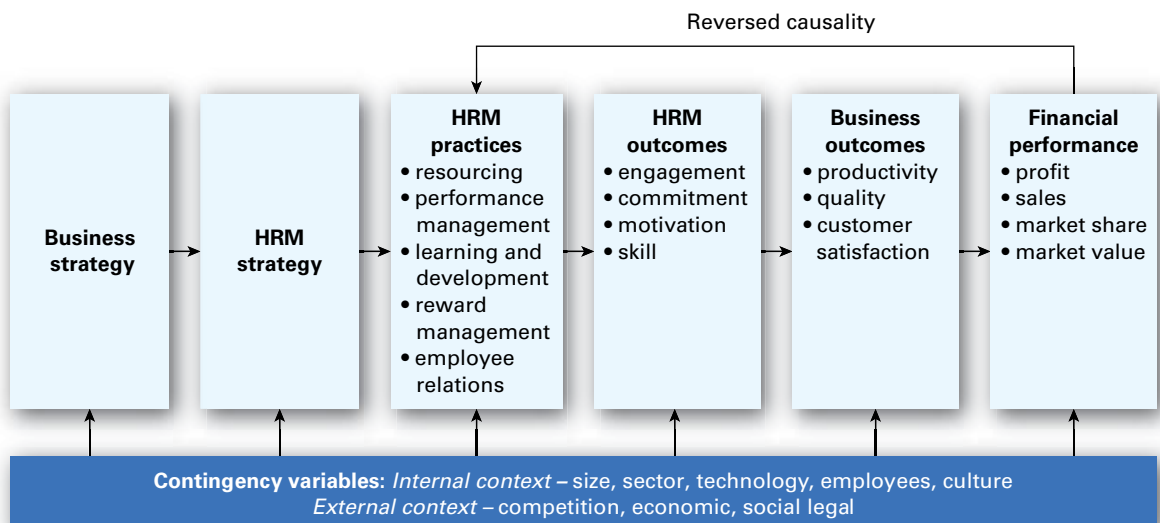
Reversed causality

**Business strategy**

**HRM strategy**

**HRM practices**
- resourcing
- performance management
- learning and development
- reward management
- employee relations

**HRM outcomes**
- engagement
- commitment
- motivation
- skill

**Business outcomes**
- productivity
- quality
- customer satisfaction

**Financial performance**
- profit
- sales
- market share
- market value

**Contingency variables:** *Internal context* – size, sector, technology, employees, culture
*External context* – competition, economic, social legal